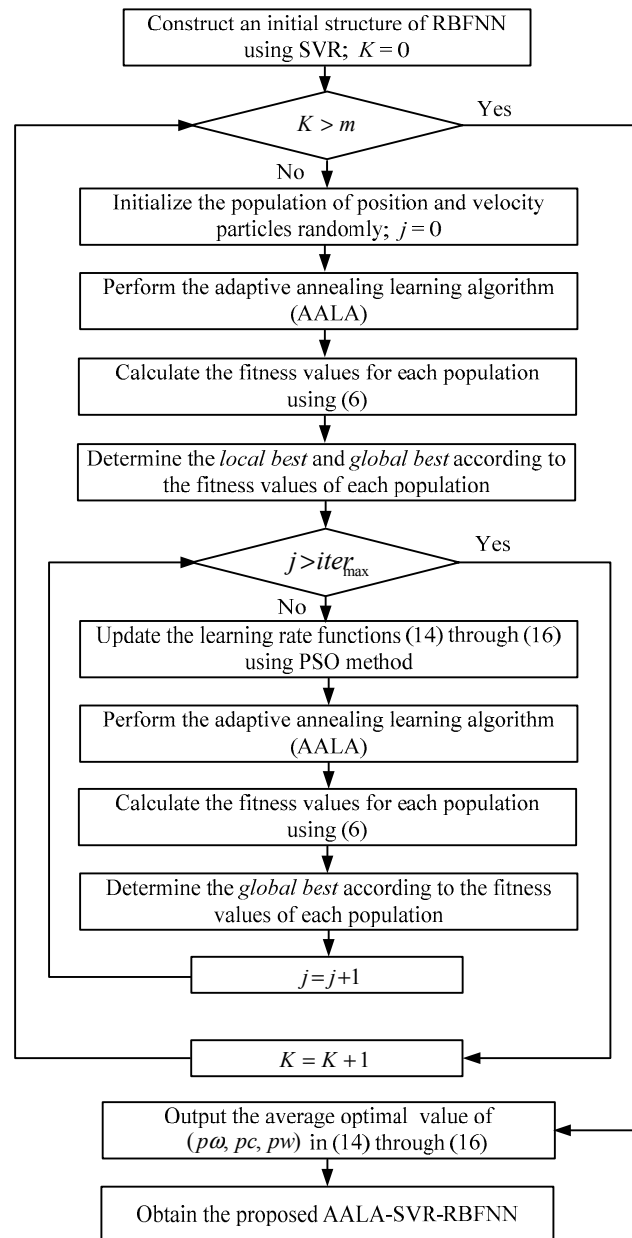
Construct an initial structure of RBFNN using SVR; $K = 0$

$K > m$

Yes

No

Initialize the population of position and velocity particles randomly; $j = 0$

Perform the adaptive annealing learning algorithm (AALA)

Calculate the fitness values for each population using (6)

Determine the *local best* and *global best* according to the fitness values of each population

$j > iter_{\max}$

Yes

No

Update the learning rate functions (14) through (16) using PSO method

Perform the adaptive annealing learning algorithm (AALA)

Calculate the fitness values for each population using (6)

Determine the *global best* according to the fitness values of each population

$j = j+1$

$K = K+1$

Output the average optimal value of ($p\omega$, $pc$, $pw$) in (14) through (16)

Obtain the proposed AALA-SVR-RBFNN